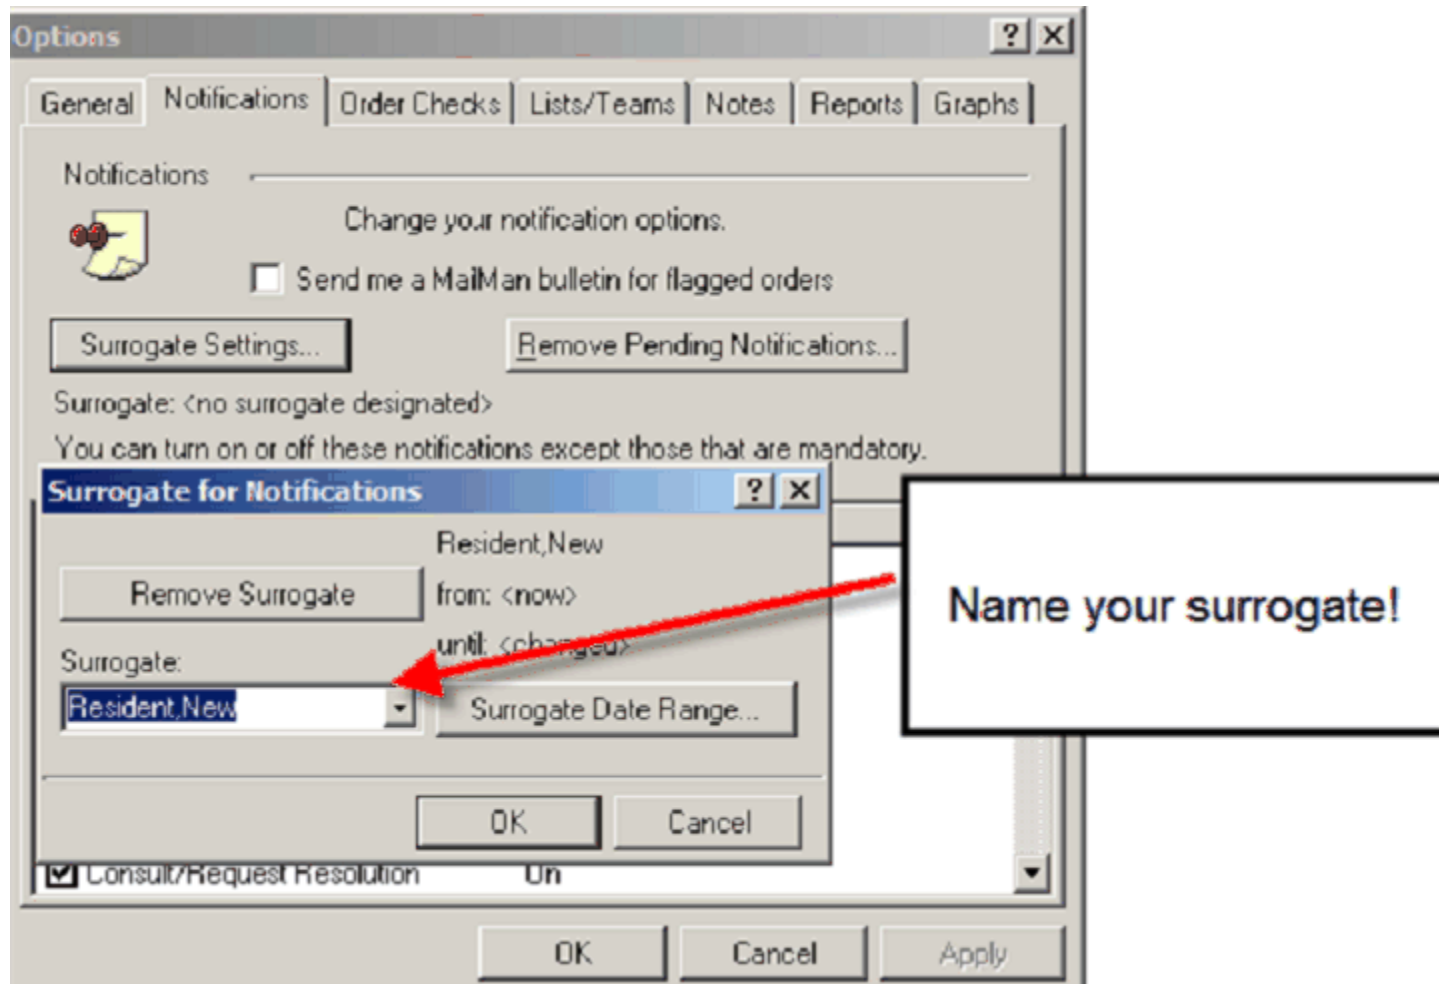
Options

General | Notifications | Order Checks | Lists/Teams | Notes | Reports | Graphs

Notifications

Change your notification options.

Send me a MailMan bulletin for flagged orders

Surrogate Settings...

Remove Pending Notifications...

Surrogate: <no surrogate designated>

You can turn on or off these notifications except those that are mandatory.

Surrogate for Notifications

Resident,New

Remove Surrogate

from: <now>

until: <ch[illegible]>

Surrogate:

Resident,New

Surrogate Date Range...

OK

Cancel

Consult/Request Resolution On

OK

Cancel

Apply

Name your surrogate!